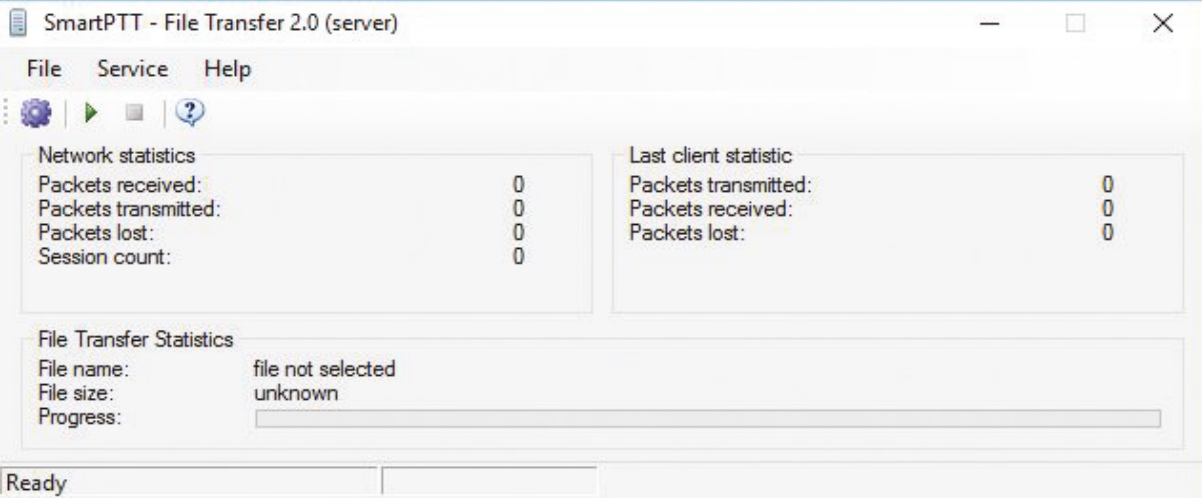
SmartPTT - File Transfer 2.0 (server)

File Service Help

Network statistics

Packets received: 0
Packets transmitted: 0
Packets lost: 0
Session count: 0

Last client statistic

Packets transmitted: 0
Packets received: 0
Packets lost: 0

File Transfer Statistics

File name: file not selected
File size: unknown
Progress:

Ready